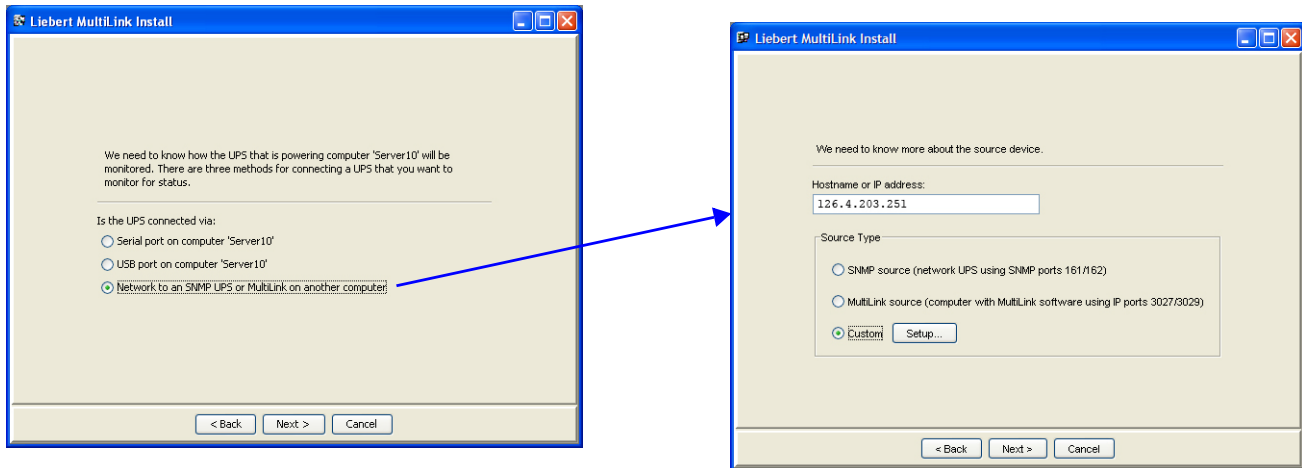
Liebert MultiLink Install

We need to know how the UPS that is powering computer 'Server10' will be monitored. There are three methods for connecting a UPS that you want to monitor for status.

Is the UPS connected via:

Serial port on computer 'Server10'

USB port on computer 'Server10'

Network to an SNMP UPS or MultiLink on another computer

< Back Next > Cancel

Liebert MultiLink Install

We need to know more about the source device.

Hostname or IP address:

126.4.203.251

Source Type

SNMP source (network UPS using SNMP ports 161/162)

MultiLink source (computer with MultiLink software using IP ports 3027/3029)

Custom Setup...

< Back Next > Cancel